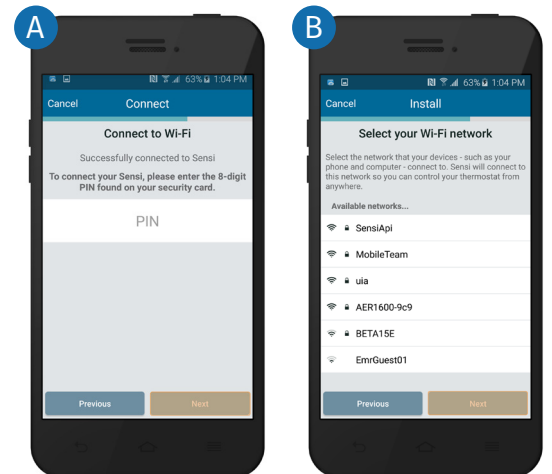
A

63% 1:04 PM

Cancel Connect

Connect to Wi-Fi

Successfully connected to Sensi

To connect your Sensi, please enter the 8-digit PIN found on your security card.

PIN

Previous Next

B

63% 1:04 PM

Cancel Install

Select your Wi-Fi network

Select the network that your devices - such as your phone and computer - connect to. Sensi will connect to this network so you can control your thermostat from anywhere.

Available networks...

SensiApi

MobileTeam

uia

AER1600-9c9

BETA15E

EmrGuest01

Previous Next